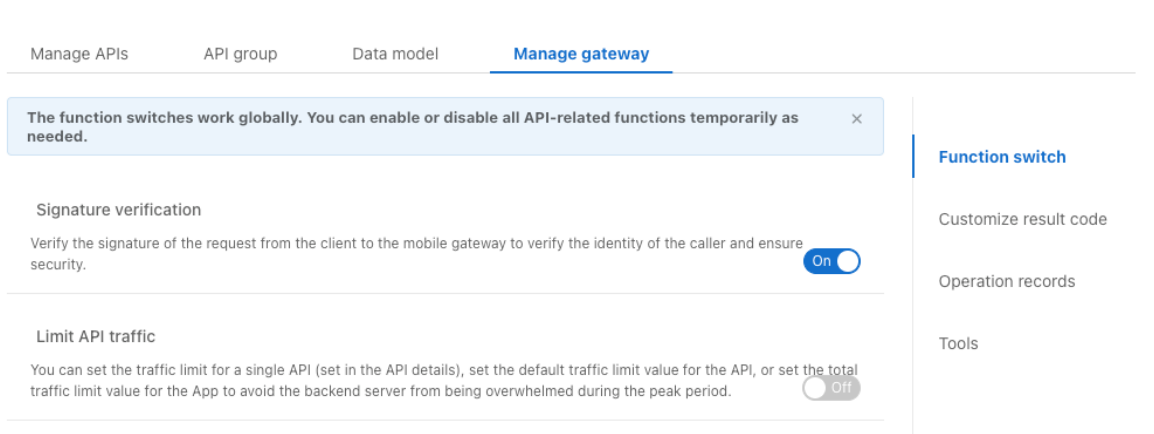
Manage APIs API group Data model Manage gateway

The function switches work globally. You can enable or disable all API-related functions temporarily as needed.

×

Signature verification

Verify the signature of the request from the client to the mobile gateway to verify the identity of the caller and ensure security.

On

Limit API traffic

You can set the traffic limit for a single API (set in the API details), set the default traffic limit value for the API, or set the total traffic limit value for the App to avoid the backend server from being overwhelmed during the peak period.

Off

Function switch

Customize result code

Operation records

Tools